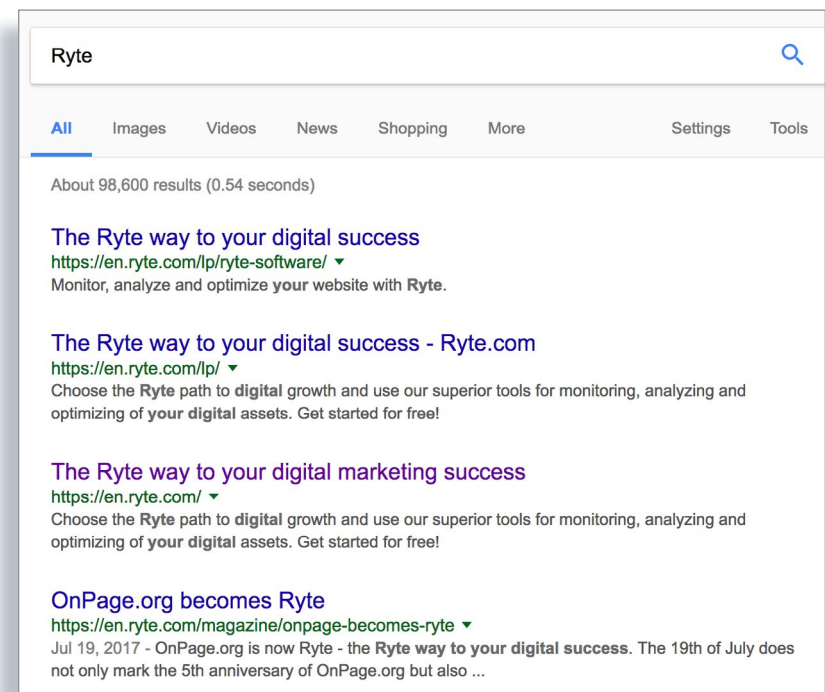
Ryte

All Images Videos News Shopping More Settings Tools

About 98,600 results (0.54 seconds)

The Ryte way to your digital success
https://en.ryte.com/lp/ryte-software/ ▾
Monitor, analyze and optimize your website with Ryte.

The Ryte way to your digital success - Ryte.com
https://en.ryte.com/lp/ ▾
Choose the Ryte path to digital growth and use our superior tools for monitoring, analyzing and optimizing of your digital assets. Get started for free!

The Ryte way to your digital marketing success
https://en.ryte.com/ ▾
Choose the Ryte path to digital growth and use our superior tools for monitoring, analyzing and optimizing of your digital assets. Get started for free!

OnPage.org becomes Ryte
https://en.ryte.com/magazine/onpage-becomes-ryte ▾
Jul 19, 2017 - OnPage.org is now Ryte - the Ryte way to your digital success. The 19th of July does not only mark the 5th anniversary of OnPage.org but also ...